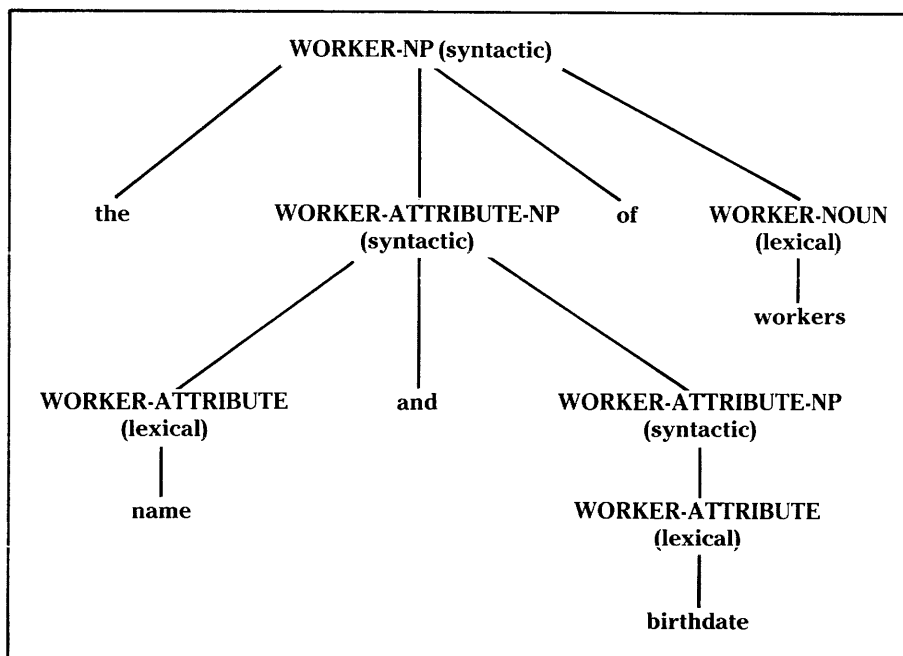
WORKER-NP (syntactic)

the

WORKER-ATTRIBUTE-NP (syntactic)

of

WORKER-NOUN (lexical)

workers

WORKER-ATTRIBUTE (lexical)

and

WORKER-ATTRIBUTE-NP (syntactic)

name

WORKER-ATTRIBUTE (lexical)

birthdate